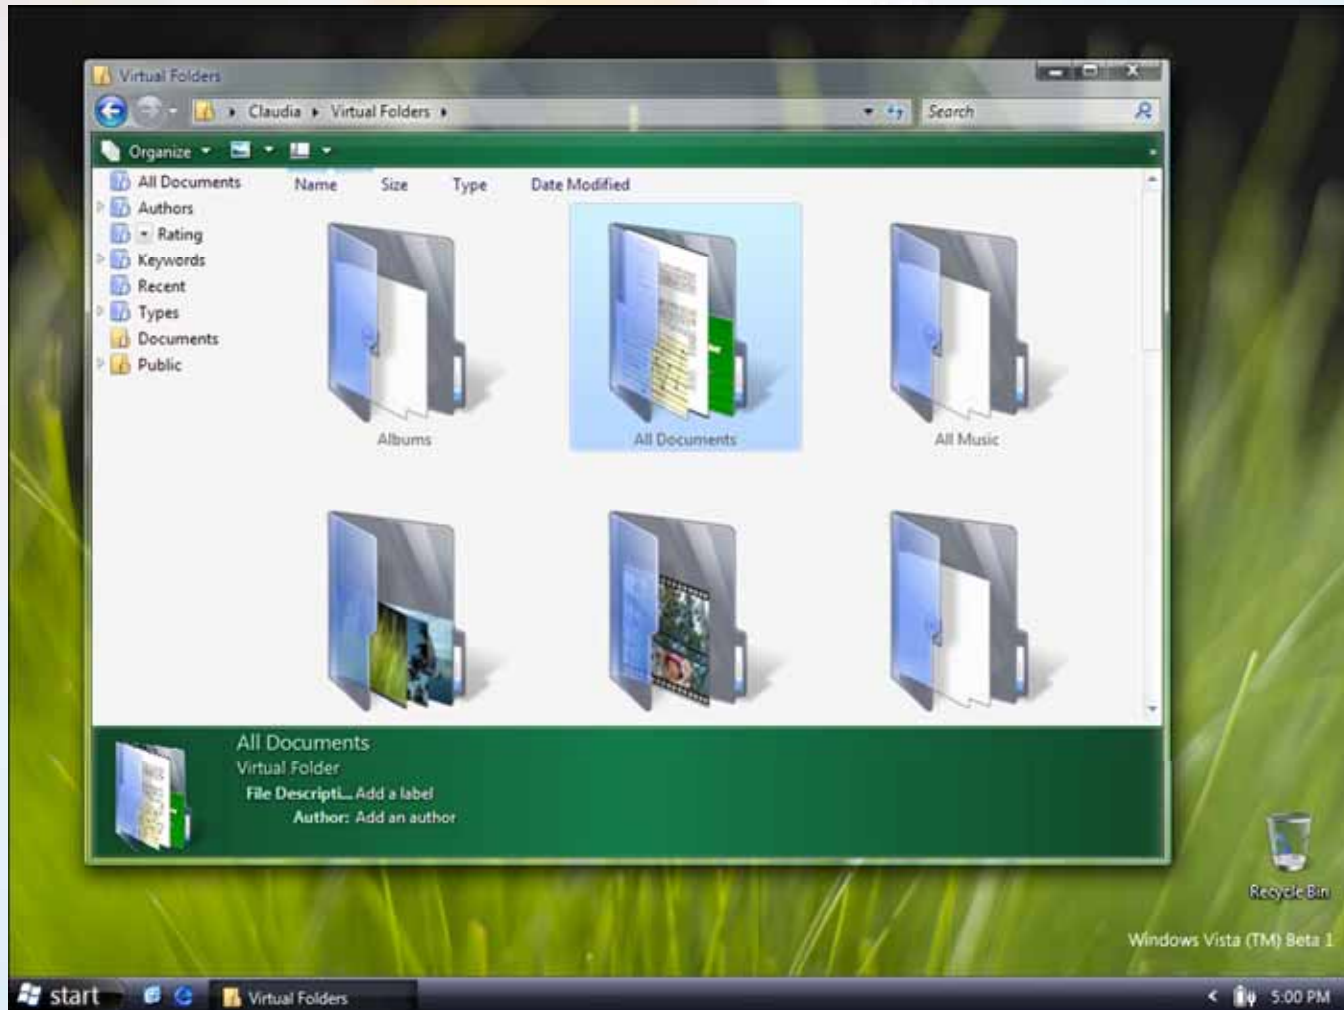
Virtual Folders

Claudia ▸ Virtual Folders ▸

Search

Organize

All Documents
Authors
Rating
Keywords
Recent
Types
Documents
Public

Name
Size
Type
Date Modified

Albums
All Documents
All Music

All Documents
Virtual Folder
File Descripti... Add a label
Author: Add an author

Recycle Bin

Windows Vista (TM) Beta 1

start
Virtual Folders
5:00 PM